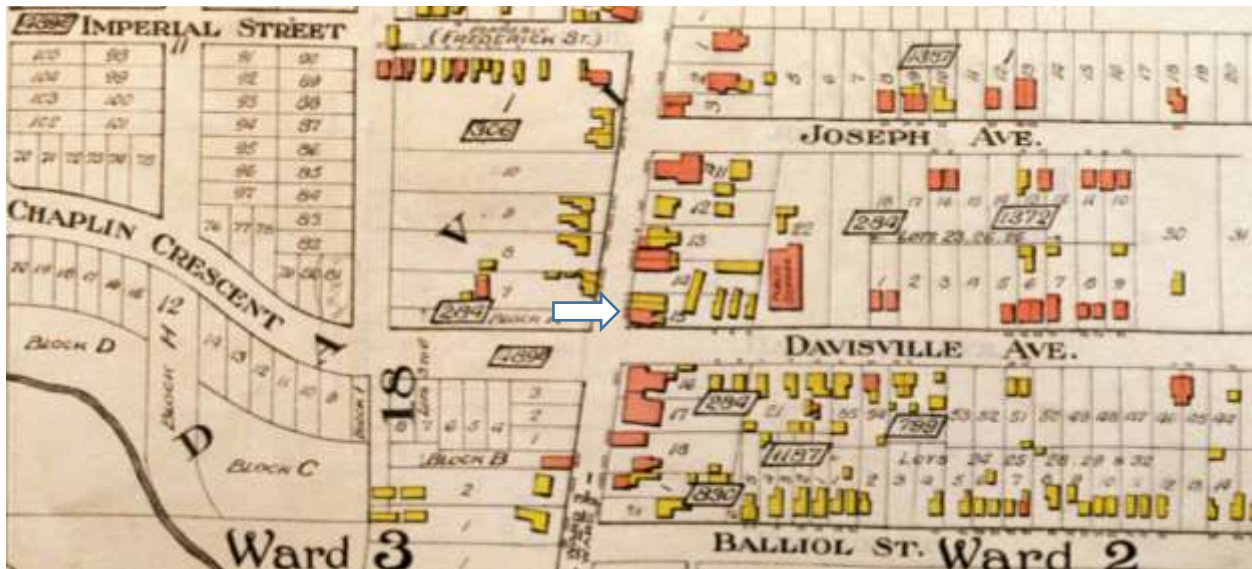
IMPERIAL STREET

(FREDERICK ST.)

306

JOSEPH AVE.

284

1372

CHAPLIN CRESCENT

A

V

284

DAVISVILLE AVE.

4898

18

Block D

Block H

D

Block C

Block B

284

799

1187

830

Ward 3

BALLIOL ST.

Ward 2